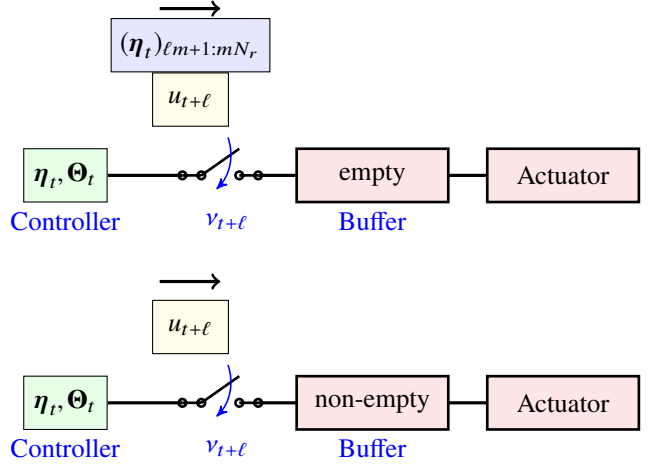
$(\boldsymbol{\eta}_t)_{\ell m+1:mN_r}$

$u_{t+\ell}$

$\boldsymbol{\eta}_t, \boldsymbol{\Theta}_t$

empty

Actuator

Controller

$\nu_{t+\ell}$

Buffer

$u_{t+\ell}$

$\boldsymbol{\eta}_t, \boldsymbol{\Theta}_t$

non-empty

Actuator

Controller

$\nu_{t+\ell}$

Buffer